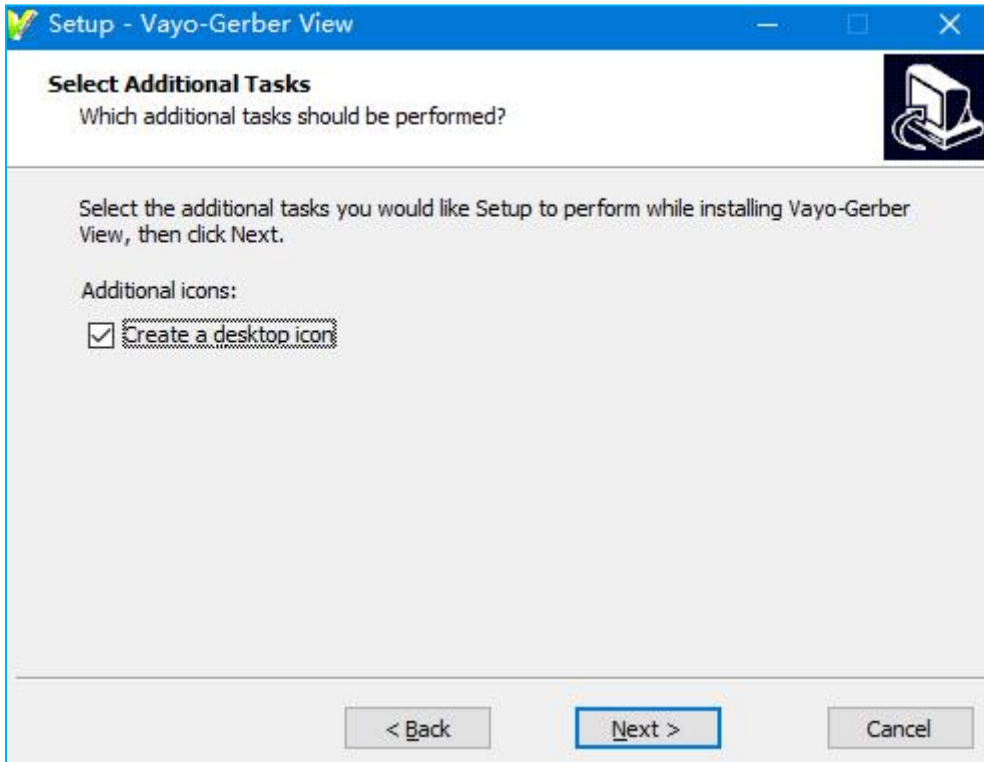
Setup - Vayo-Gerber View

Select Additional Tasks
Which additional tasks should be performed?

Select the additional tasks you would like Setup to perform while installing Vayo-Gerber View, then click Next.

Additional icons:

☑ Create a desktop icon

< Back

Next >

Cancel